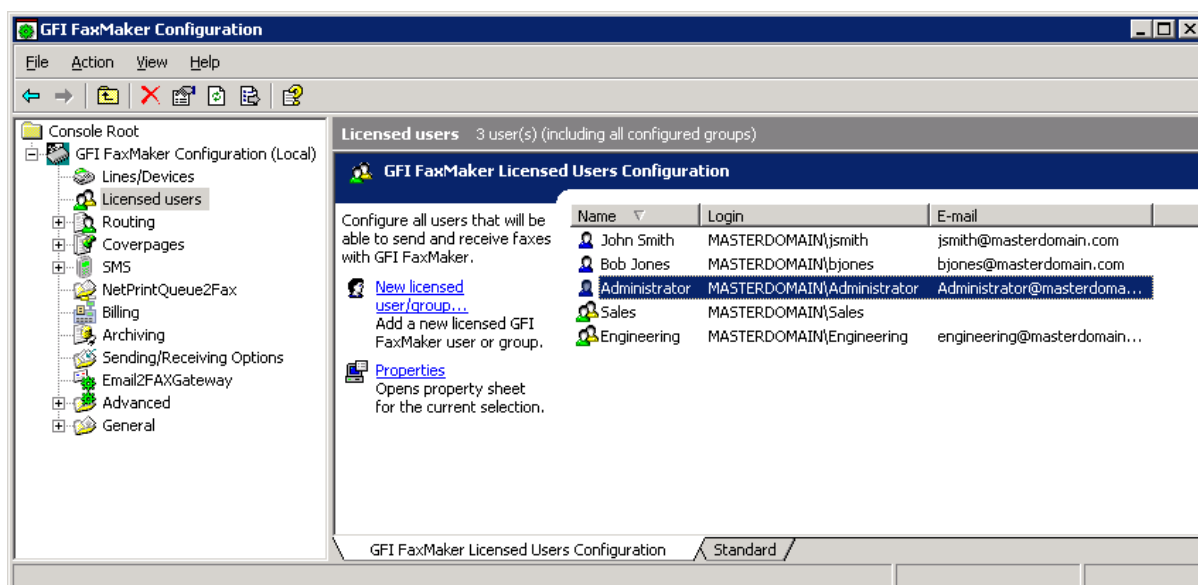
GFI FaxMaker Configuration

File Action View Help

Console Root
GFI FaxMaker Configuration (Local)
Lines/Devices
Licensed users
Routing
Coverpages
SMS
NetPrintQueue2Fax
Billing
Archiving
Sending/Receiving Options
Email2FAXGateway
Advanced
General

Licensed users 3 user(s) (including all configured groups)

GFI FaxMaker Licensed Users Configuration

Configure all users that will be able to send and receive faxes with GFI FaxMaker.

New licensed user/group...
Add a new licensed GFI FaxMaker user or group.

Properties
Opens property sheet for the current selection.

| Name | Login | E-mail |
|---|---|---|
| John Smith | MASTERDOMAIN\jsmith | jsmith@masterdomain.com |
| Bob Jones | MASTERDOMAIN\bjones | bjones@masterdomain.com |
| Administrator | MASTERDOMAIN\Administrator | Administrator@masterdoma... |
| Sales | MASTERDOMAIN\Sales | |
| Engineering | MASTERDOMAIN\Engineering | engineering@masterdomain... |

GFI FaxMaker Licensed Users Configuration
Standard